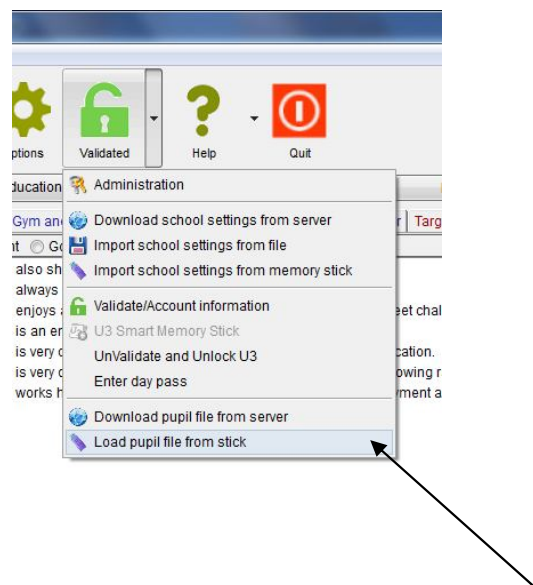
ptions

Validated

Help

Quit

ducation

Gym and

r | Targ

nt Go

also sh

always

enjoys a

eet chal

is an en

is very c

cation.

is very c

owing r

works h

ment a

Administration

Download school settings from server

Import school settings from file

Import school settings from memory stick

Validate/Account information

U3 Smart Memory Stick

UnValidate and Unlock U3

Enter day pass

Download pupil file from server

Load pupil file from stick